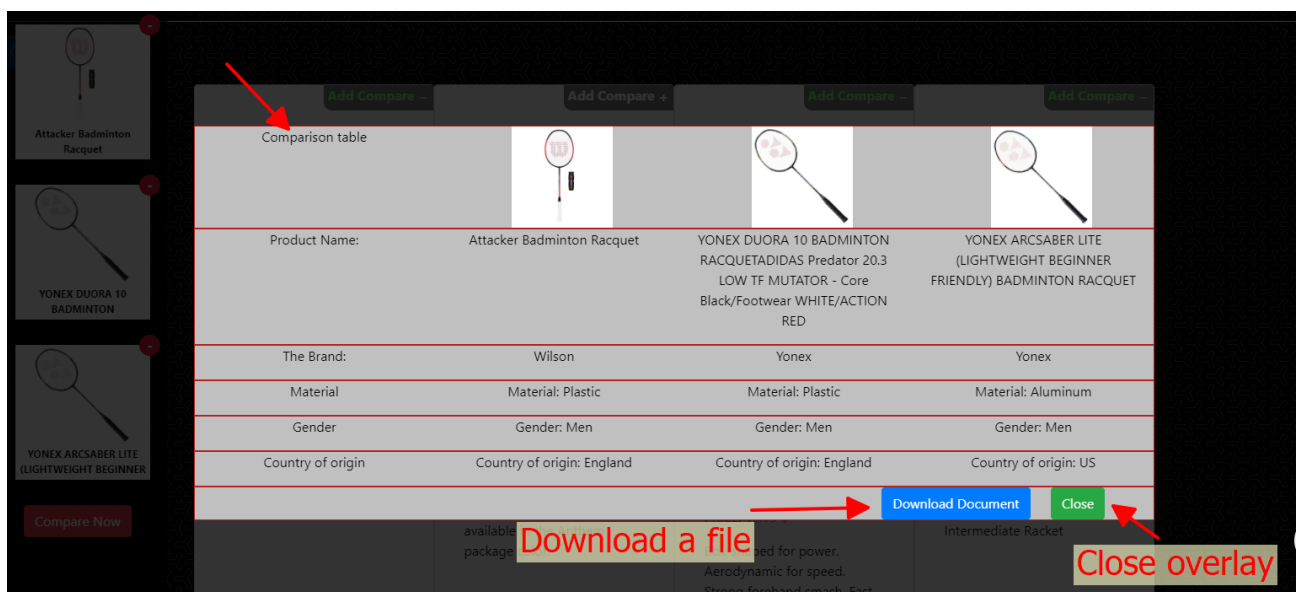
-
Attacker Badminton Racquet
-
YONEX DUORA 10 BADMINTON
-
YONEX ARCSABER LITE (LIGHTWEIGHT BEGINNER
Compare Now

Add Compare –
Add Compare +
Add Compare –
Add Compare –

| Comparison table | | | |
|---|---|---|---|
| Product Name: | Attacker Badminton Racquet | YONEX DUORA 10 BADMINTON RACQUETADIDAS Predator 20.3 LOW TF MUTATOR - Core Black/Footwear WHITE/ACTION RED | YONEX ARCSABER LITE (LIGHTWEIGHT BEGINNER FRIENDLY) BADMINTON RACQUET |
| The Brand: | Wilson | Yonex | Yonex |
| Material | Material: Plastic | Material: Plastic | Material: Aluminum |
| Gender | Gender: Men | Gender: Men | Gender: Men |
| Country of origin | Country of origin: England | Country of origin: England | Country of origin: US |

Download Document
Close

available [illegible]
package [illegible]
Download a file
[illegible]ed for power.
Aerodynamic for speed.
Strong forehand smash. Fast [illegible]
Intermediate Racket
Close overlay